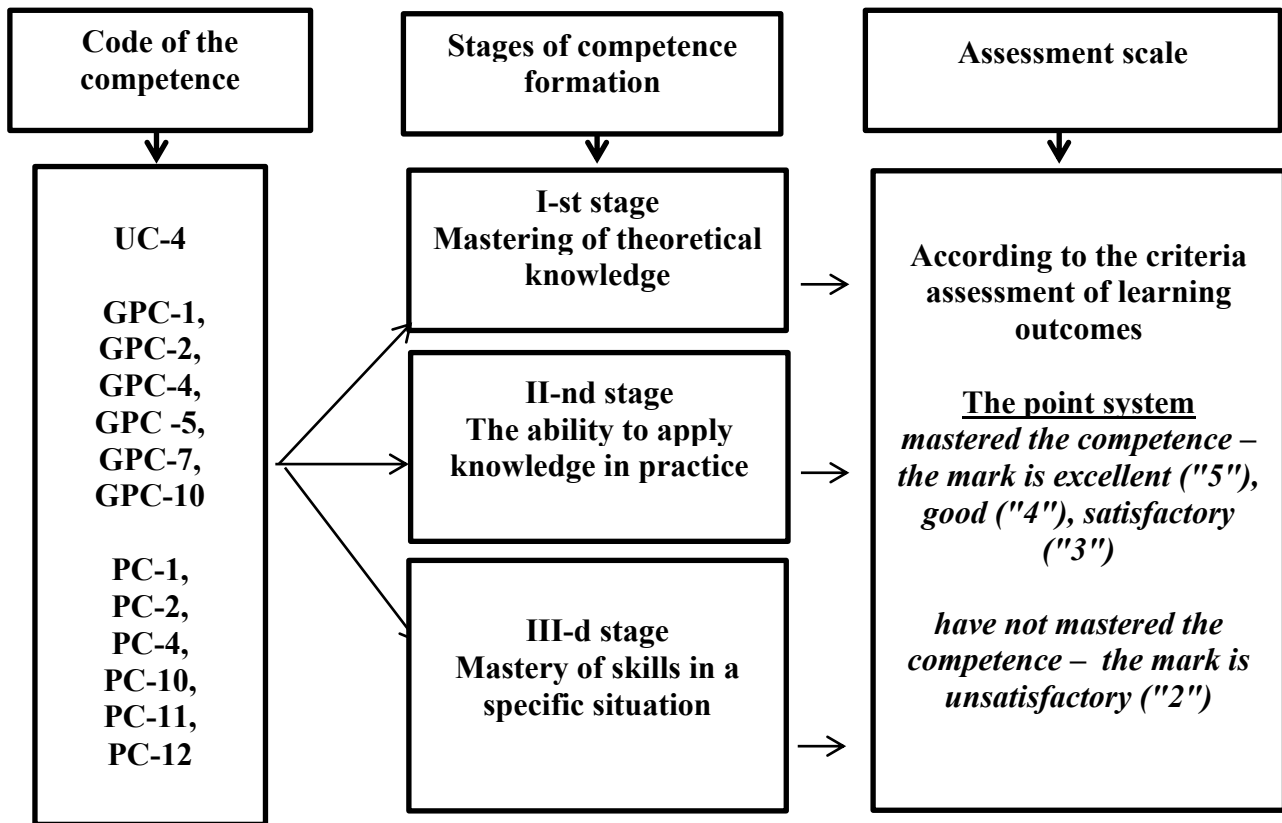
Code of the competence

Stages of competence formation

Assessment scale

UC-4

GPC-1,
GPC-2,
GPC-4,
GPC -5,
GPC-7,
GPC-10

PC-1,
PC-2,
PC-4,
PC-10,
PC-11,
PC-12

I-st stage
Mastering of theoretical knowledge

II-nd stage
The ability to apply knowledge in practice

III-d stage
Mastery of skills in a specific situation

According to the criteria assessment of learning outcomes

The point system
*mastered the competence – the mark is excellent ("5"), good ("4"), satisfactory ("3")*

*have not mastered the competence – the mark is unsatisfactory ("2")*